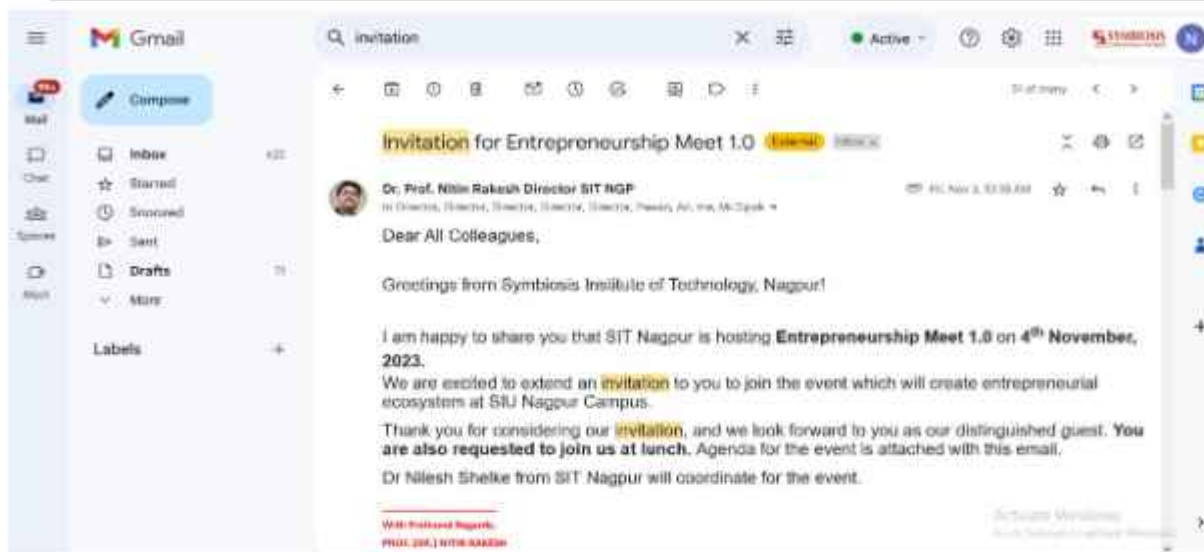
Gmail

invitation

Active

Mail

Chat

Spaces

Meet

Compose

Inbox

Starred

Snoozed

Sent

Drafts

More

Labels

Invitation for Entrepreneurship Meet 1.0 External Inbox

Dr. Prof. Nitin Rakesh Director SIT NGP

Dear All Colleagues,

Greetings from Symbiosis Institute of Technology, Nagpur!

I am happy to share you that SIT Nagpur is hosting **Entrepreneurship Meet 1.0** on **4$^{th}$ November, 2023.**

We are excited to extend an invitation to you to join the event which will create entrepreneurial ecosystem at SIU Nagpur Campus.

Thank you for considering our invitation, and we look forward to you as our distinguished guest. **You are also requested to join us at lunch.** Agenda for the event is attached with this email.

Dr Nilesh Shelke from SIT Nagpur will coordinate for the event.

With Profound Regards,
PROF. (DR.) NITIN RAKESH

Activate Windows